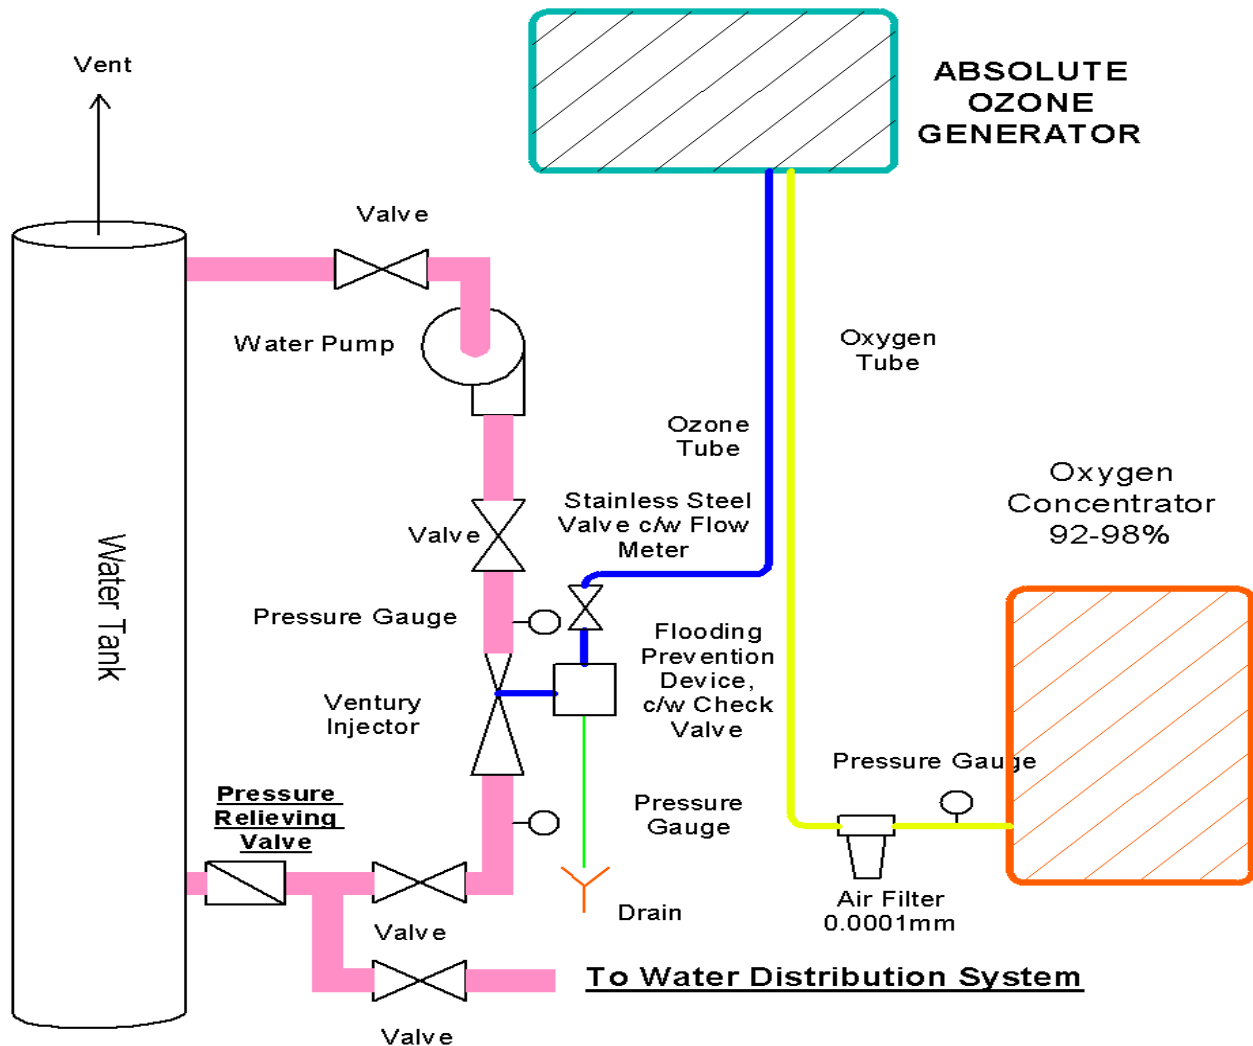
Vent

ABSOLUTE OZONE GENERATOR

Valve

Water Pump

Oxygen Tube

Ozone Tube

Oxygen Concentrator 92-98%

Stainless Steel Valve c/w Flow Meter

Valve

Water Tank

Pressure Gauge

Flooding Prevention Device, c/w Check Valve

Ventury Injector

Pressure Gauge

Pressure Relieving Valve

Pressure Gauge

Air Filter 0.0001mm

Drain

Valve

To Water Distribution System

Valve